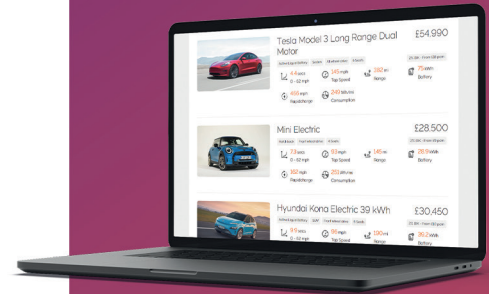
Tesla Model 3 Long Range Dual Motor

£54,990

4.4 secs 0 - 62 mph

145 mph Top Speed

360 mi Range

Battery

466 mph Rapidcharge

240 Wh/mi Consumption

Mini Electric

£28,500

7.3 secs 0 - 62 mph

93 mph Top Speed

145 mi Range

28.9 kWh Battery

160 mph Rapidcharge

253 Wh/mi Consumption

Hyundai Kona Electric 39 kWh

£30,450

9.9 secs 0 - 62 mph

96 mph Top Speed

190 mi Range

39.2 kWh Battery